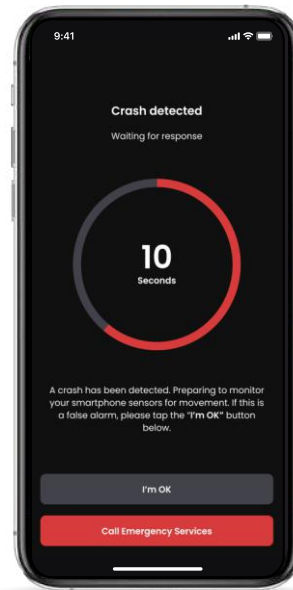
9:41

Crash detected

Waiting for response

10

Seconds

A crash has been detected. Preparing to monitor your smartphone sensors for movement. If this is a false alarm, please tap the "I'm OK" button below.

I'm OK

Call Emergency Services